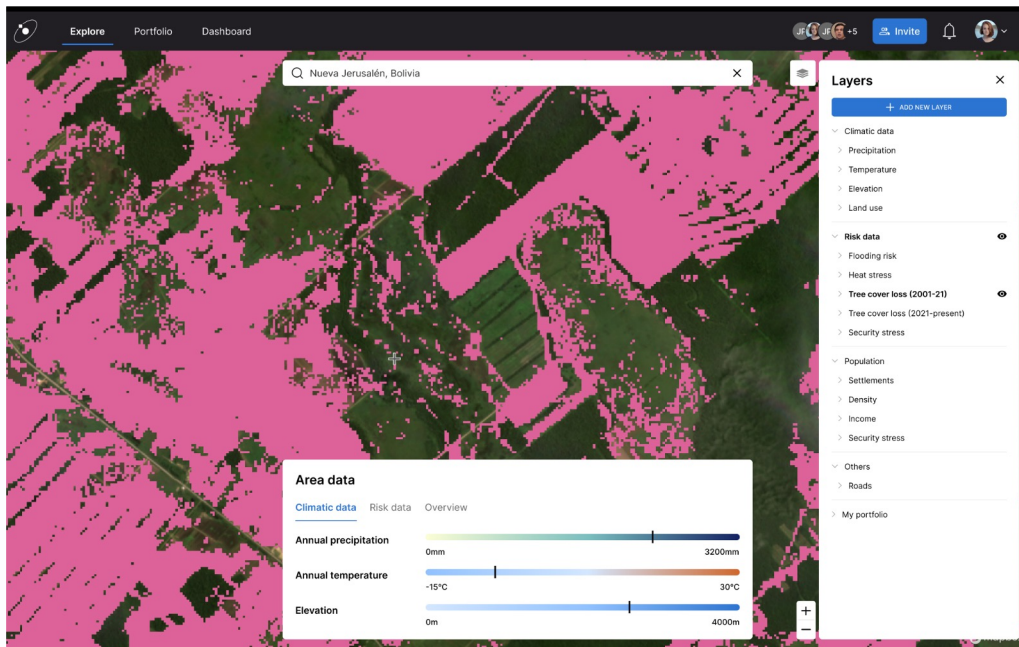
Explore Portfolio Dashboard

JF JF +5 Invite

Nueva Jerusalén, Bolivia

Layers

ADD NEW LAYER

Climatic data
Precipitation
Temperature
Elevation
Land use

Risk data
Flooding risk
Heat stress
Tree cover loss (2001-21)
Tree cover loss (2021-present)
Security stress

Population
Settlements
Density
Income
Security stress

Others
Roads

My portfolio

Area data

Climatic data Risk data Overview

Annual precipitation
0mm 3200mm

Annual temperature
-15°C 30°C

Elevation
0m 4000m

+
−